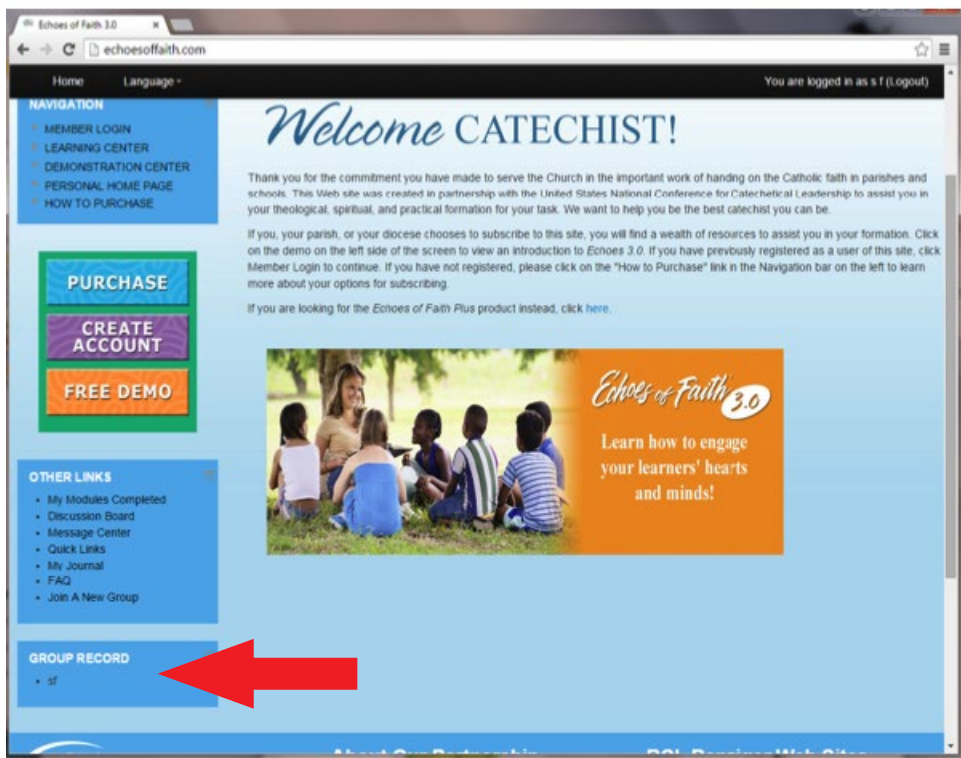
Echoes of Faith 3.0

echoesoffaith.com

Home Language

You are logged in as s f (Logout)

NAVIGATION
- MEMBER LOGIN
- LEARNING CENTER
- DEMONSTRATION CENTER
- PERSONAL HOME PAGE
- HOW TO PURCHASE

PURCHASE
CREATE ACCOUNT
FREE DEMO

OTHER LINKS
- My Modules Completed
- Discussion Board
- Message Center
- Quick Links
- My Journal
- FAQ
- Join A New Group

GROUP RECORD
- sf

Welcome CATECHIST!

Thank you for the commitment you have made to serve the Church in the important work of handing on the Catholic faith in parishes and schools. This Web site was created in partnership with the United States National Conference for Catechetical Leadership to assist you in your theological, spiritual, and practical formation for your task. We want to help you be the best catechist you can be.

If you, your parish, or your diocese chooses to subscribe to this site, you will find a wealth of resources to assist you in your formation. Click on the demo on the left side of the screen to view an introduction to Echoes 3.0. If you have previously registered as a user of this site, click Member Login to continue. If you have not registered, please click on the "How to Purchase" link in the Navigation bar on the left to learn more about your options for subscribing.

If you are looking for the Echoes of Faith Plus product instead, click here.

Echoes of Faith 3.0
Learn how to engage your learners' hearts and minds!

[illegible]